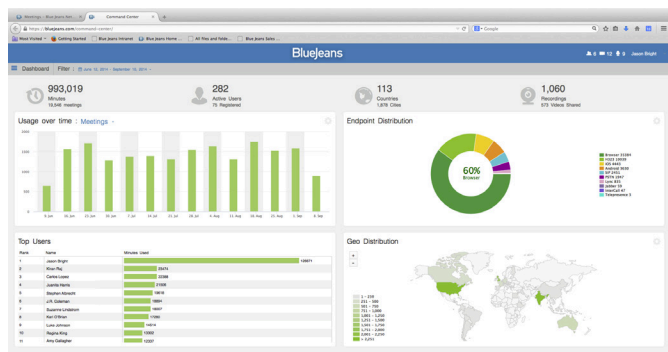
Meetings - Blue Jeans Net... | Command Center | +

https://bluejeans.com/command-center/

Google

Most Visited | Getting Started | Blue Jeans Intranet | Blue Jeans Home... | All files and folde... | Blue Jeans Sales...

BlueJeans

8 | 12 | 9 | Jason Bright

Dashboard | Filter | June 15, 2014 - September 15, 2014

993,019
Minutes
19,546 meetings

282
Active Users
75 Registered

113
Countries
1,876 Cities

1,060
Recordings
973 Videos Shared

Usage over time : Meetings

2100
1800
1500
1200
900
600
300
0

8 Jun | 15 Jun | 22 Jun | 29 Jun | 6 Jul | 13 Jul | 20 Jul | 27 Jul | 3 Aug | 10 Aug | 17 Aug | 24 Aug | 31 Aug | 7 Sep

Endpoint Distribution

60%
Browser

Browser 33391
H323 10659
iOS 4445
Android 3030
SIP 2415
MSTA 1947
Lync 825
Jabber 59
InterCall 47
Telepresence 0

Top Users

| Rank | Name | Minutes Used |
|---|---|---|
| 1 | Jason Bright | 126971 |
| 2 | Kiran Raj | 23474 |
| 3 | Carlos Lopez | 22388 |
| 4 | Juanita Harris | 21008 |
| 5 | Stephen Albrecht | 18616 |
| 6 | J.R. Coleman | 16891 |
| 7 | Suzanne Lindstrom | 16007 |
| 8 | Ken O'Brien | 15366 |
| 9 | Luke Johnson | 14014 |
| 10 | Regina King | 13366 |
| 11 | Amy Gallagher | 12337 |

Geo Distribution

+
-

1 - 210
211 - 590
551 - 730
721 - 1,060
1,061 - 1,250
1,251 - 1,540
1,541 - 1,750
1,751 - 2,060
2,061 - 2,250
> 2,251